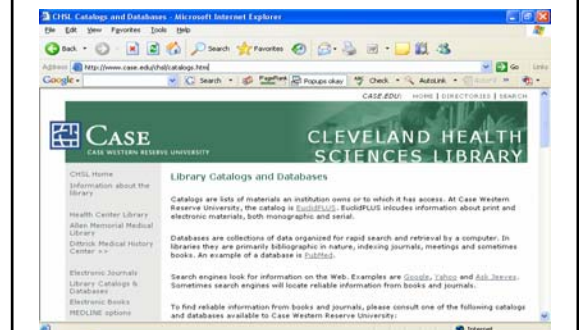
CHSL Catalogs and Databases - Microsoft Internet Explorer

File Edit View Favorites Tools Help

Back Search Favorites

Address http://www.case.edu/chsl/catalogs.htm

Go Links

Google - Search PageRank Popups okay Check AutoLink

CASE.EDU: HOME | DIRECTORIES | SEARCH

CASE

CASE WESTERN RESERVE UNIVERSITY

CLEVELAND HEALTH SCIENCES LIBRARY

CHSL Home

Information about the library

Health Center Library

Allen Memorial Medical Library

Dittrick Medical History Center »>

Electronic Journals

Library Catalogs & Databases

Electronic Books

MEDLINE options

Library Catalogs and Databases

Catalogs are lists of materials an institution owns or to which it has access. At Case Western Reserve University, the catalog is EuclidPLUS. EuclidPLUS includes information about print and electronic materials, both monographic and serial.

Databases are collections of data organized for rapid search and retrieval by a computer. In libraries they are primarily bibliographic in nature, indexing journals, meetings and sometimes books. An example of a database is PubMed.

Search engines look for information on the Web. Examples are Google, Yahoo and Ask Jeeves. Sometimes search engines will locate reliable information from books and journals.

To find reliable information from books and journals, please consult one of the following catalogs and databases available to Case Western Reserve University:

Internet